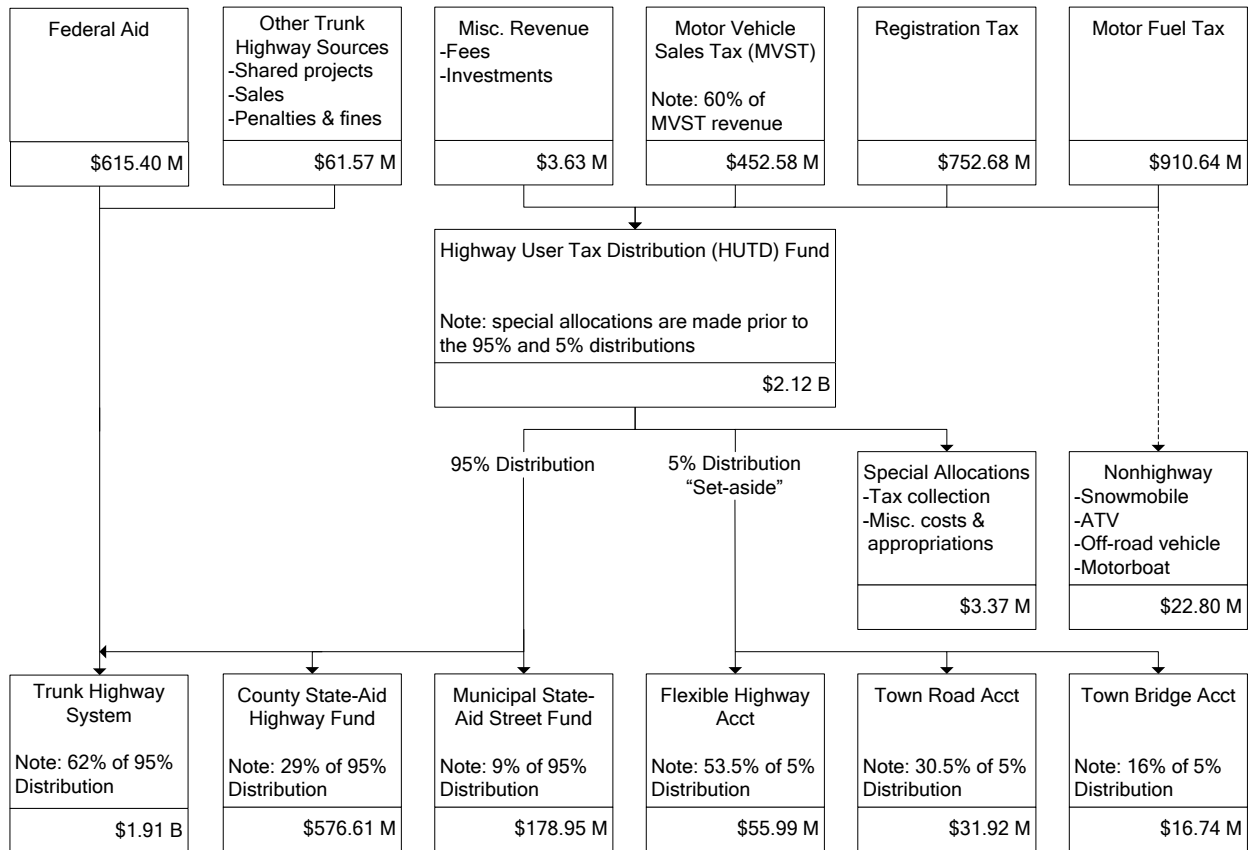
Federal Aid

$615.40 M

Other Trunk Highway Sources
-Shared projects
-Sales
-Penalties & fines

$61.57 M

Misc. Revenue
-Fees
-Investments

$3.63 M

Motor Vehicle Sales Tax (MVST)

Note: 60% of MVST revenue

$452.58 M

Registration Tax

$752.68 M

Motor Fuel Tax

$910.64 M

Highway User Tax Distribution (HUTD) Fund

Note: special allocations are made prior to the 95% and 5% distributions

$2.12 B

95% Distribution

5% Distribution "Set-aside"

Special Allocations
-Tax collection
-Misc. costs & appropriations

$3.37 M

Nonhighway
-Snowmobile
-ATV
-Off-road vehicle
-Motorboat

$22.80 M

Trunk Highway System

Note: 62% of 95% Distribution

$1.91 B

County State-Aid Highway Fund

Note: 29% of 95% Distribution

$576.61 M

Municipal State-Aid Street Fund

Note: 9% of 95% Distribution

$178.95 M

Flexible Highway Acct

Note: 53.5% of 5% Distribution

$55.99 M

Town Road Acct

Note: 30.5% of 5% Distribution

$31.92 M

Town Bridge Acct

Note: 16% of 5% Distribution

$16.74 M